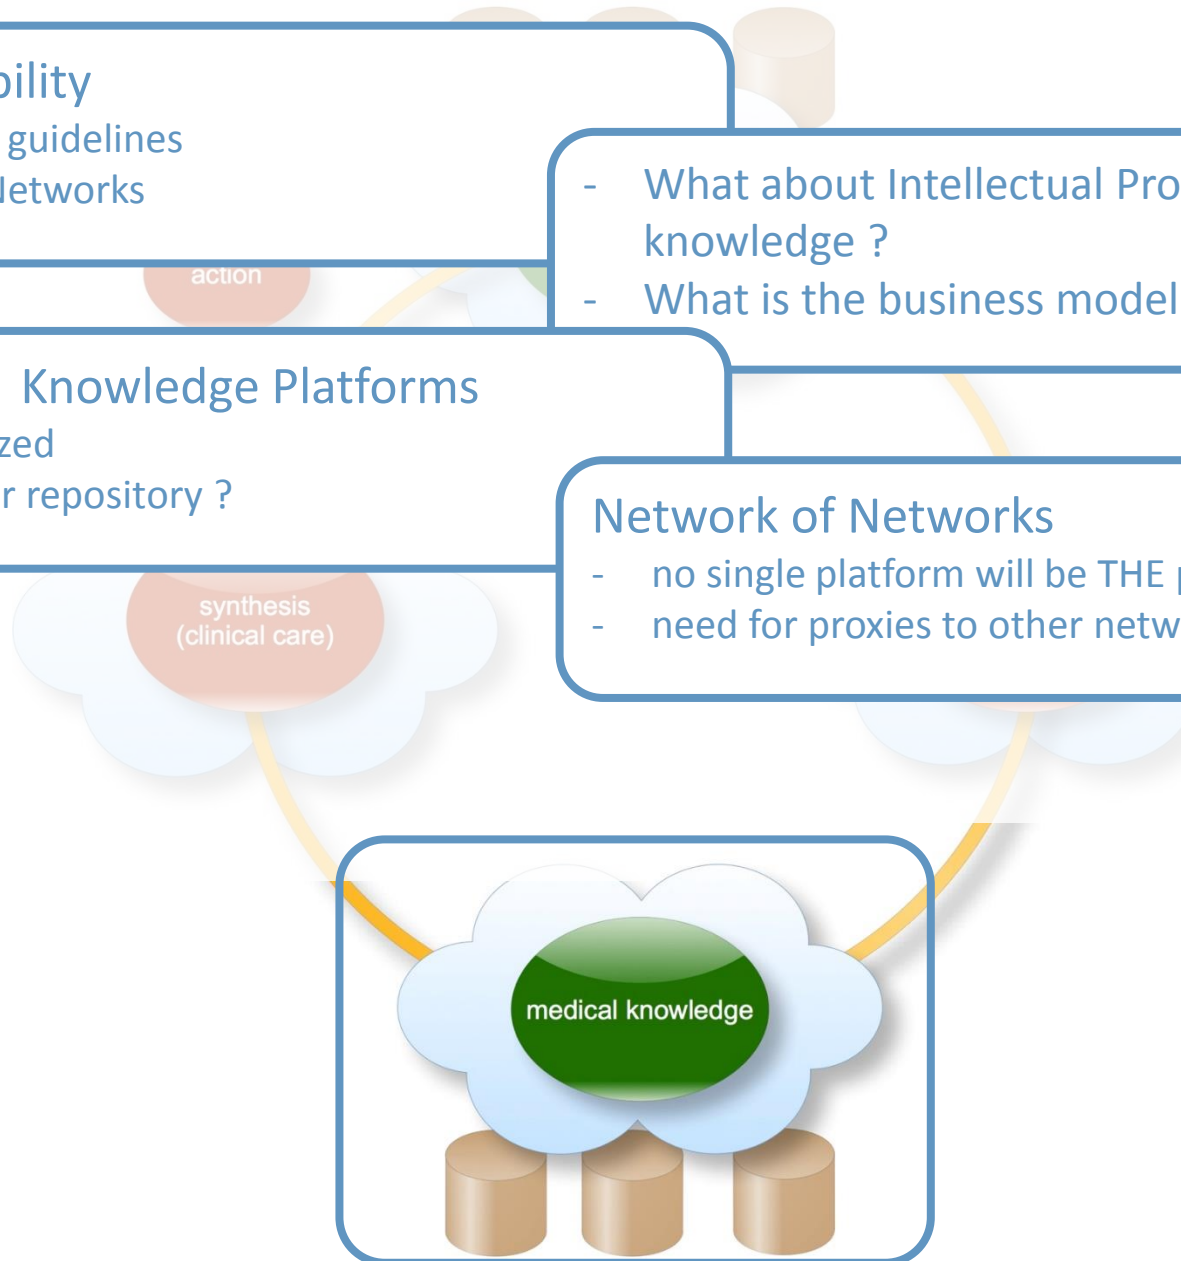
bility
guidelines
Networks

action

- What about Intellectual Pro
knowledge ?
- What is the business model

Knowledge Platforms
zed
r repository ?

Network of Networks
- no single platform will be THE
- need for proxies to other netw

synthesis
(clinical care)

medical knowledge